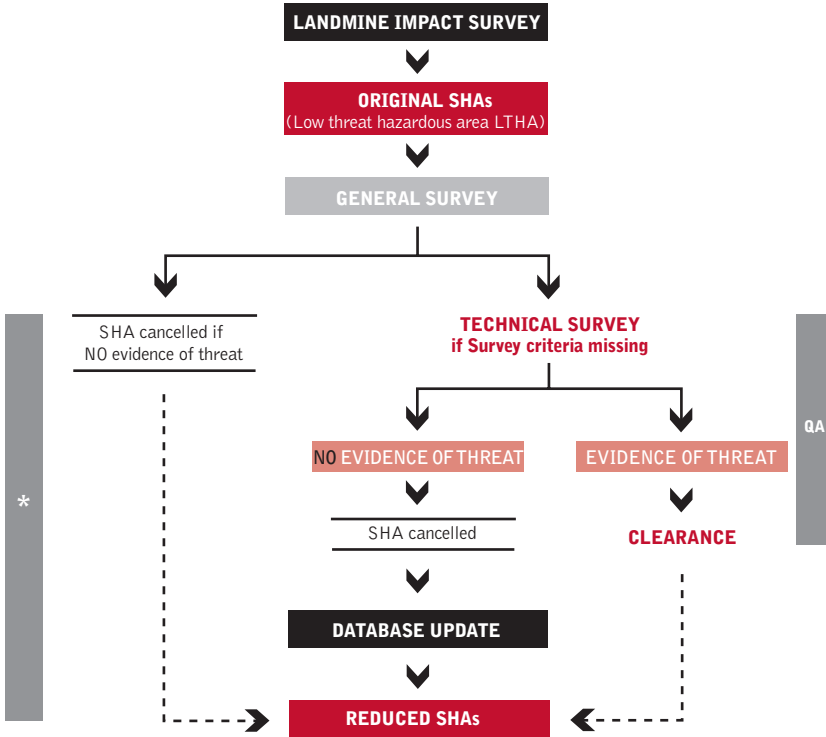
LANDMINE IMPACT SURVEY

ORIGINAL SHAs
(Low threat hazardous area LTHA)

GENERAL SURVEY

SHA cancelled if NO evidence of threat

TECHNICAL SURVEY
if Survey criteria missing

QA

NO EVIDENCE OF THREAT

EVIDENCE OF THREAT

*

SHA cancelled

CLEARANCE

DATABASE UPDATE

REDUCED SHAs